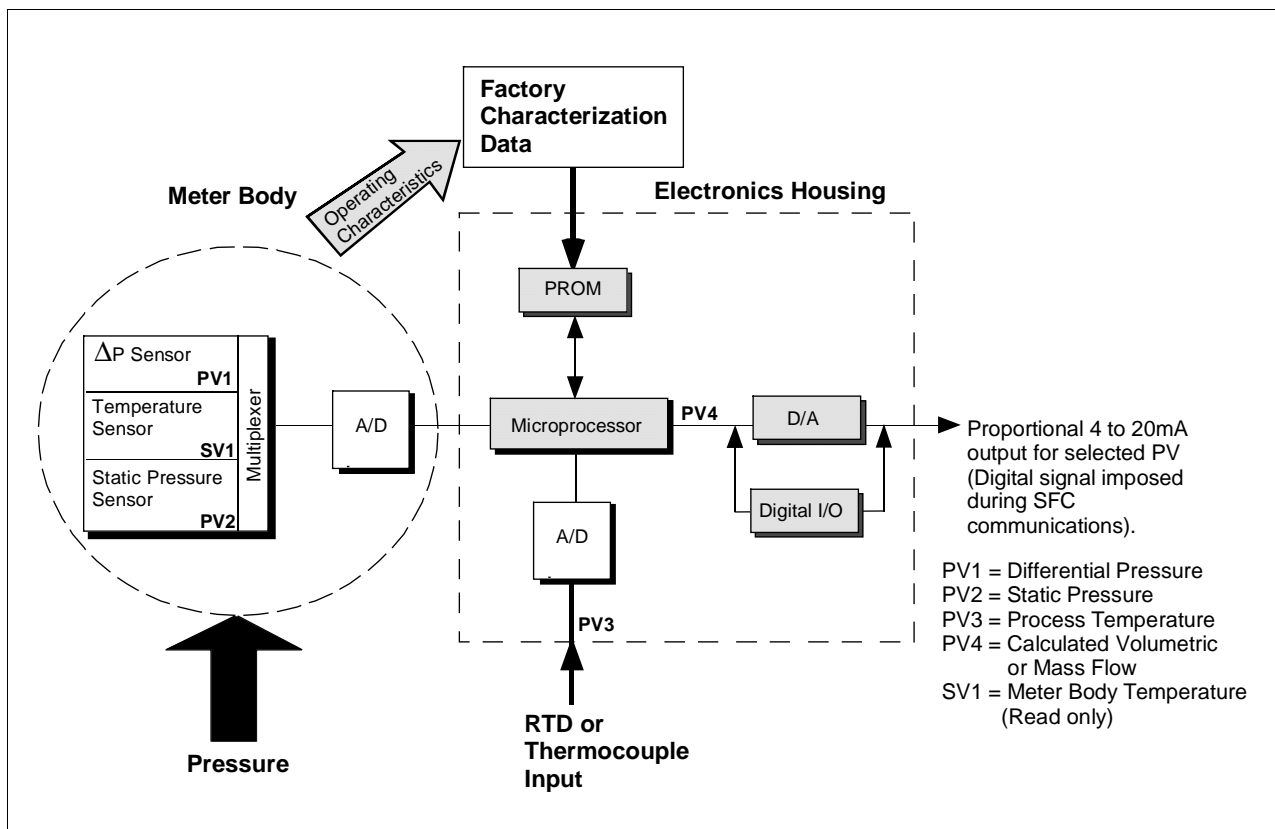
Factory Characterization Data

Operating Characteristics

Meter Body

Electronics Housing

PROM

$\Delta$P Sensor
PV1
Temperature Sensor
SV1
Static Pressure Sensor
PV2
Multiplexer

A/D

Microprocessor

PV4

D/A

Digital I/O

A/D

PV3

Proportional 4 to 20mA output for selected PV (Digital signal imposed during SFC communications).

PV1 = Differential Pressure
PV2 = Static Pressure
PV3 = Process Temperature
PV4 = Calculated Volumetric or Mass Flow
SV1 = Meter Body Temperature (Read only)

Pressure

RTD or Thermocouple Input